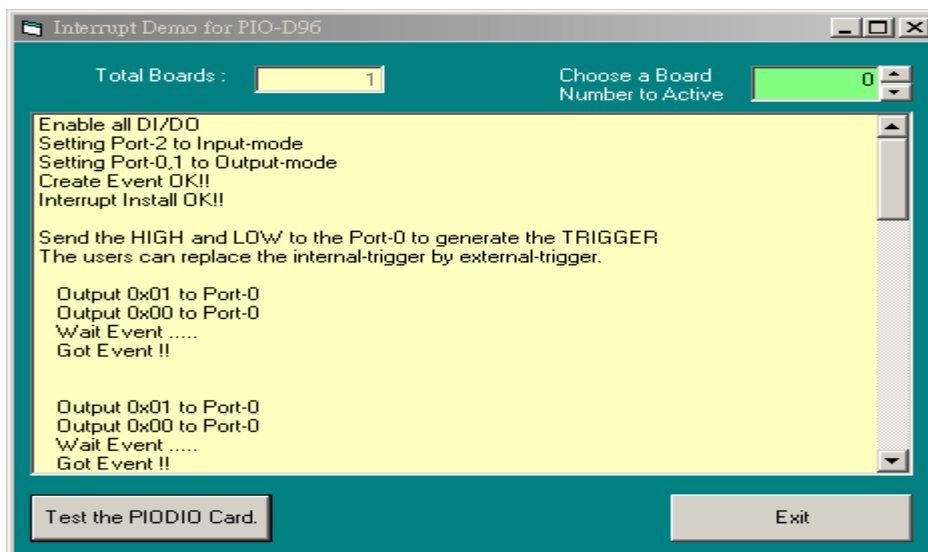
Interrupt Demo for PIO-D96

Total Boards : 1

Choose a Board Number to Active 0

Enable all DI/DO
Setting Port-2 to Input-mode
Setting Port-0,1 to Output-mode
Create Event OK!!
Interrupt Install OK!!

Send the HIGH and LOW to the Port-0 to generate the TRIGGER
The users can replace the internal-trigger by external-trigger.

Output 0x01 to Port-0
Output 0x00 to Port-0
Wait Event .....
Got Event !!

Output 0x01 to Port-0
Output 0x00 to Port-0
Wait Event .....
Got Event !!

Test the PIODIO Card.

Exit